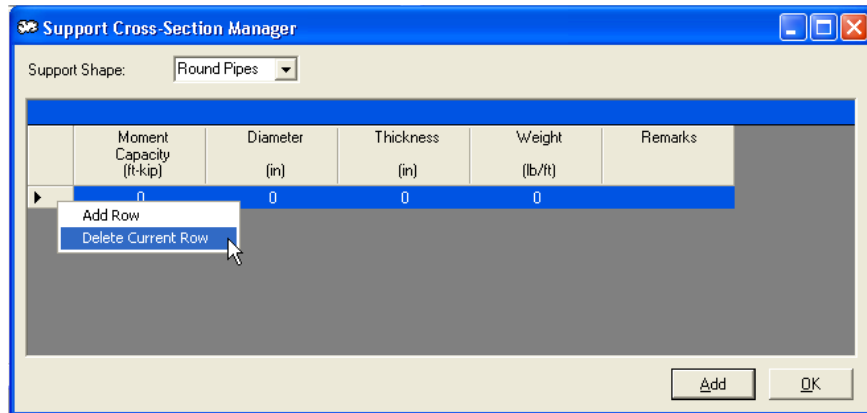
Support Cross-Section Manager

Support Shape: Round Pipes

| Moment Capacity (ft-kip) | Diameter (in) | Thickness (in) | Weight (lb/ft) | Remarks |
|---|---|---|---|---|
| 0 | 0 | 0 | 0 | |

Add Row
Delete Current Row

Add
OK